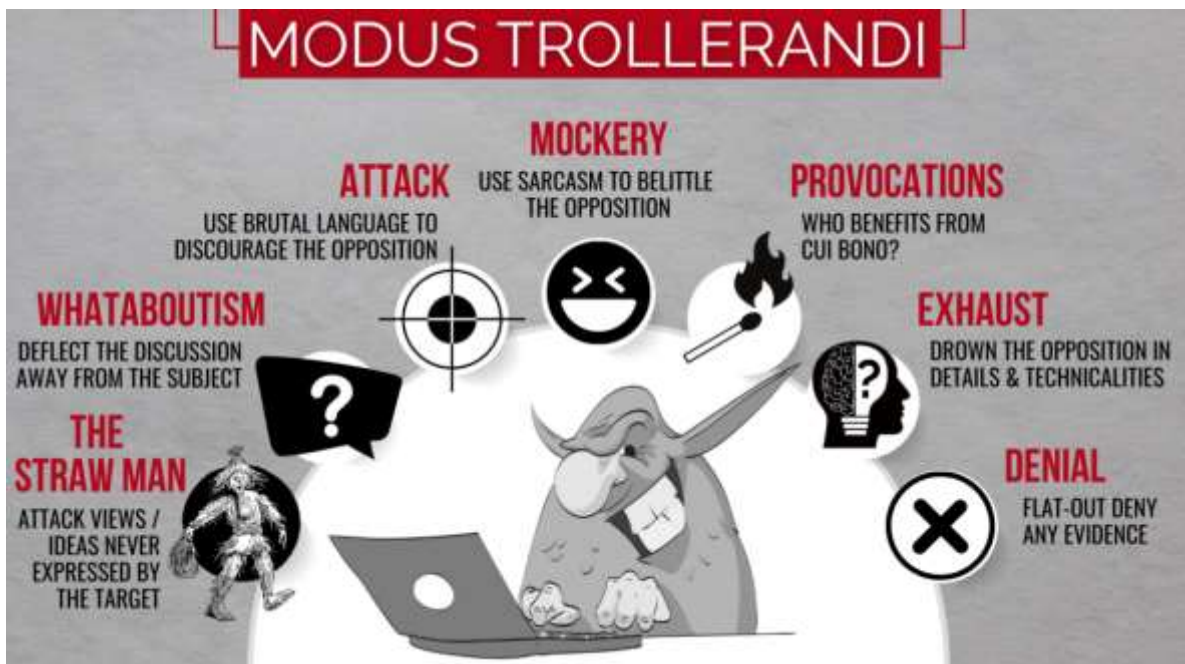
MODUS TROLLERANDI

ATTACK
USE BRUTAL LANGUAGE TO DISCOURAGE THE OPPOSITION

MOCKERY
USE SARCASM TO BELITTLE THE OPPOSITION

PROVOCATIONS
WHO BENEFITS FROM CUI BONO?

WHATABOUTISM
DEFLECT THE DISCUSSION AWAY FROM THE SUBJECT

EXHAUST
DROWN THE OPPOSITION IN DETAILS & TECHNICALITIES

THE STRAW MAN
ATTACK VIEWS / IDEAS NEVER EXPRESSED BY THE TARGET

DENIAL
FLAT-OUT DENY ANY EVIDENCE